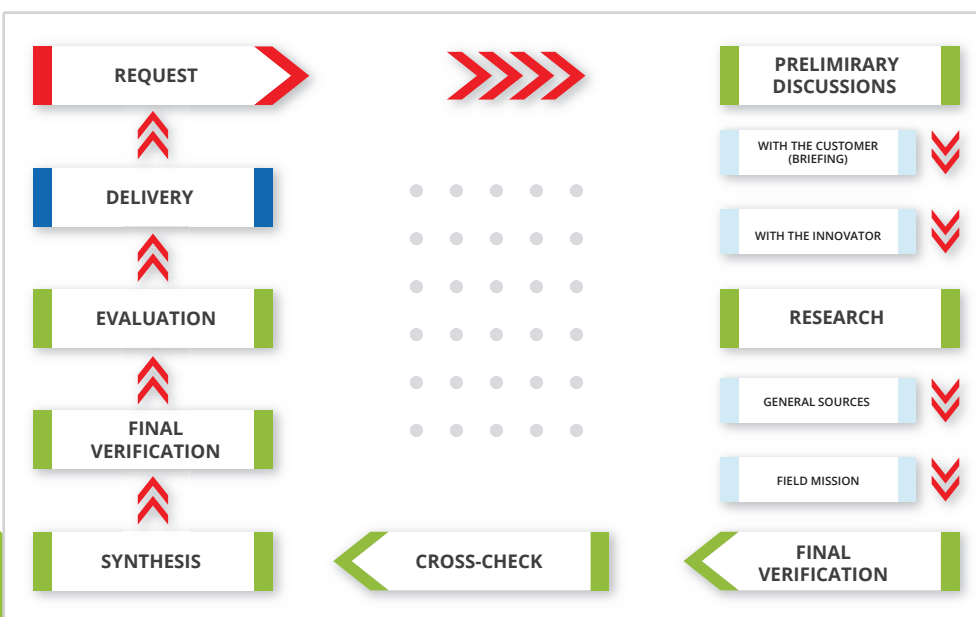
REQUEST

DELIVERY

EVALUATION

FINAL VERIFICATION

SYNTHESIS

PRELIMIRARY DISCUSSIONS

WITH THE CUSTOMER (BRIEFING)

WITH THE INNOVATOR

RESEARCH

GENERAL SOURCES

FIELD MISSION

FINAL VERIFICATION

CROSS-CHECK